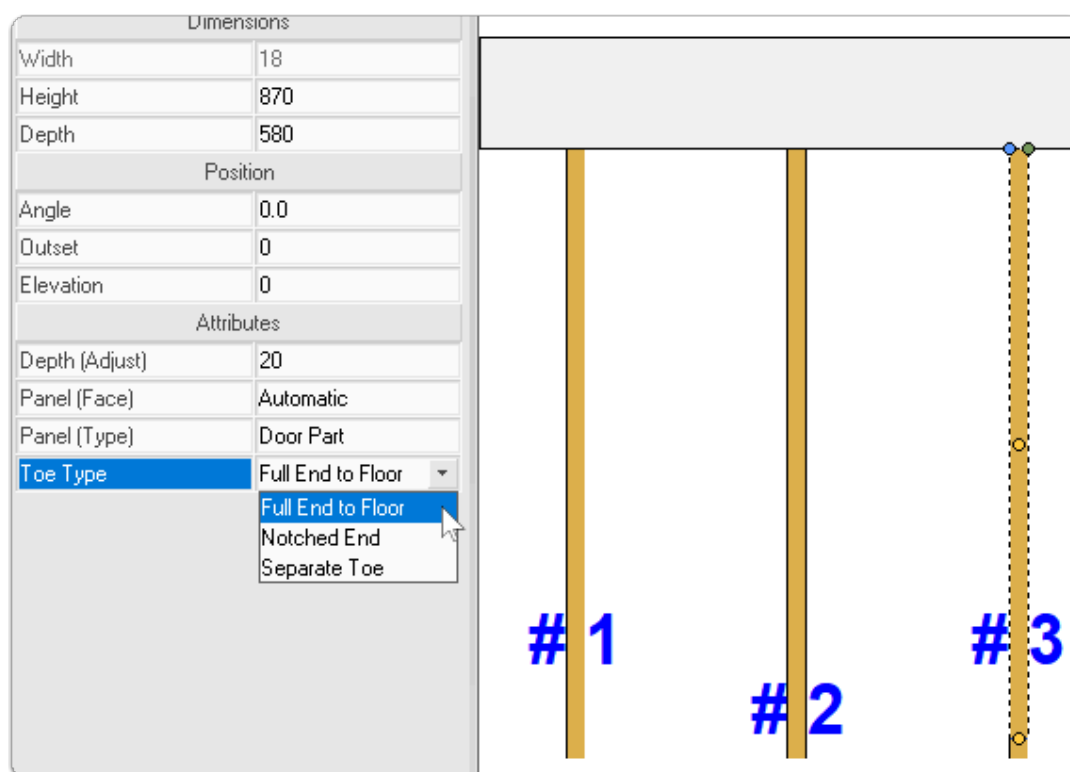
Dimensions

| Width | 18 |
|---|---|
| Height | 870 |
| Depth | 580 |

Position

| Angle | 0.0 |
|---|---|
| Outset | 0 |
| Elevation | 0 |

Attributes

| Depth (Adjust) | 20 |
|---|---|
| Panel (Face) | Automatic |
| Panel (Type) | Door Part |
| Toe Type | Full End to Floor |

Full End to Floor
Notched End
Separate Toe

# 1
# 2
# 3